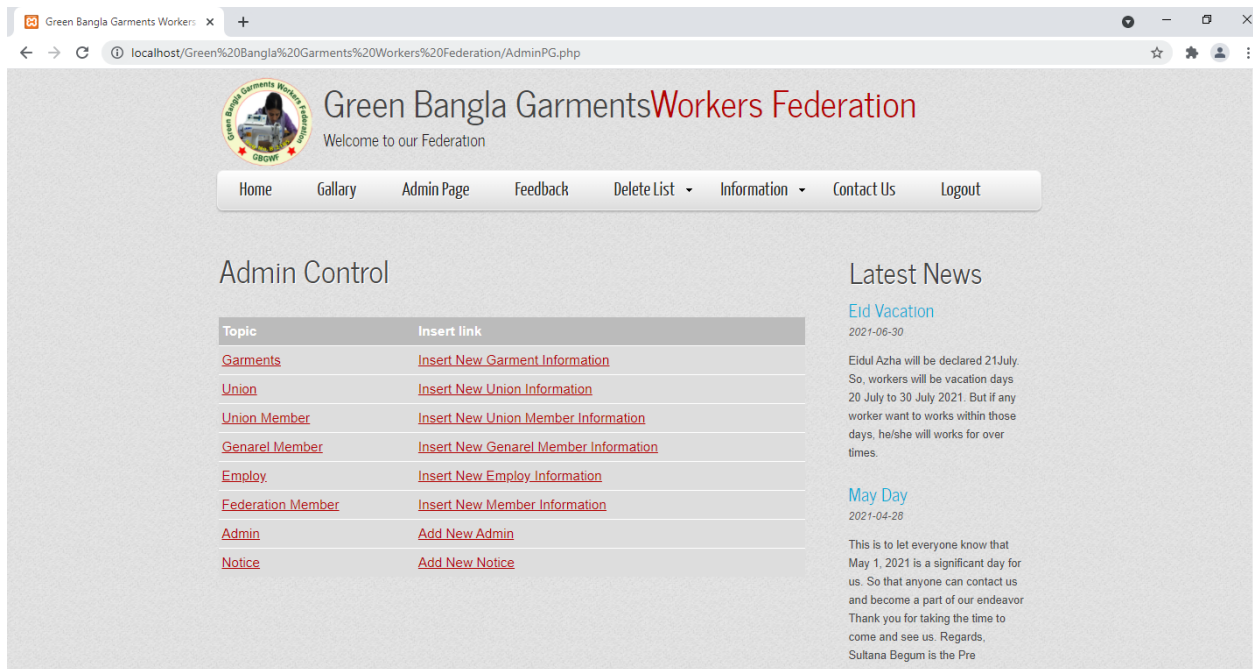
Green Bangla Garments Workers ×

localhost/Green%20Bangla%20Garments%20Workers%20Federation/AdminPG.php

Green Bangla Garments Workers Federation
GBGWF

Green Bangla GarmentsWorkers Federation
Welcome to our Federation

Home Gallary Admin Page Feedback Delete List Information Contact Us Logout

Admin Control

| Topic | Insert link |
|---|---|
| Garments | Insert New Garment Information |
| Union | Insert New Union Information |
| Union Member | Insert New Union Member Information |
| Genarel Member | Insert New Genarel Member Information |
| Employ | Insert New Employ Information |
| Federation Member | Insert New Member Information |
| Admin | Add New Admin |
| Notice | Add New Notice |

Latest News

Eid Vacation
2021-06-30
Eidul Azha will be declared 21July. So, workers will be vacation days 20 July to 30 July 2021. But if any worker want to works within those days, he/she will works for over times.

May Day
2021-04-28
This is to let everyone know that May 1, 2021 is a significant day for us. So that anyone can contact us and become a part of our endeavor Thank you for taking the time to come and see us. Regards, Sultana Begum is the Pre